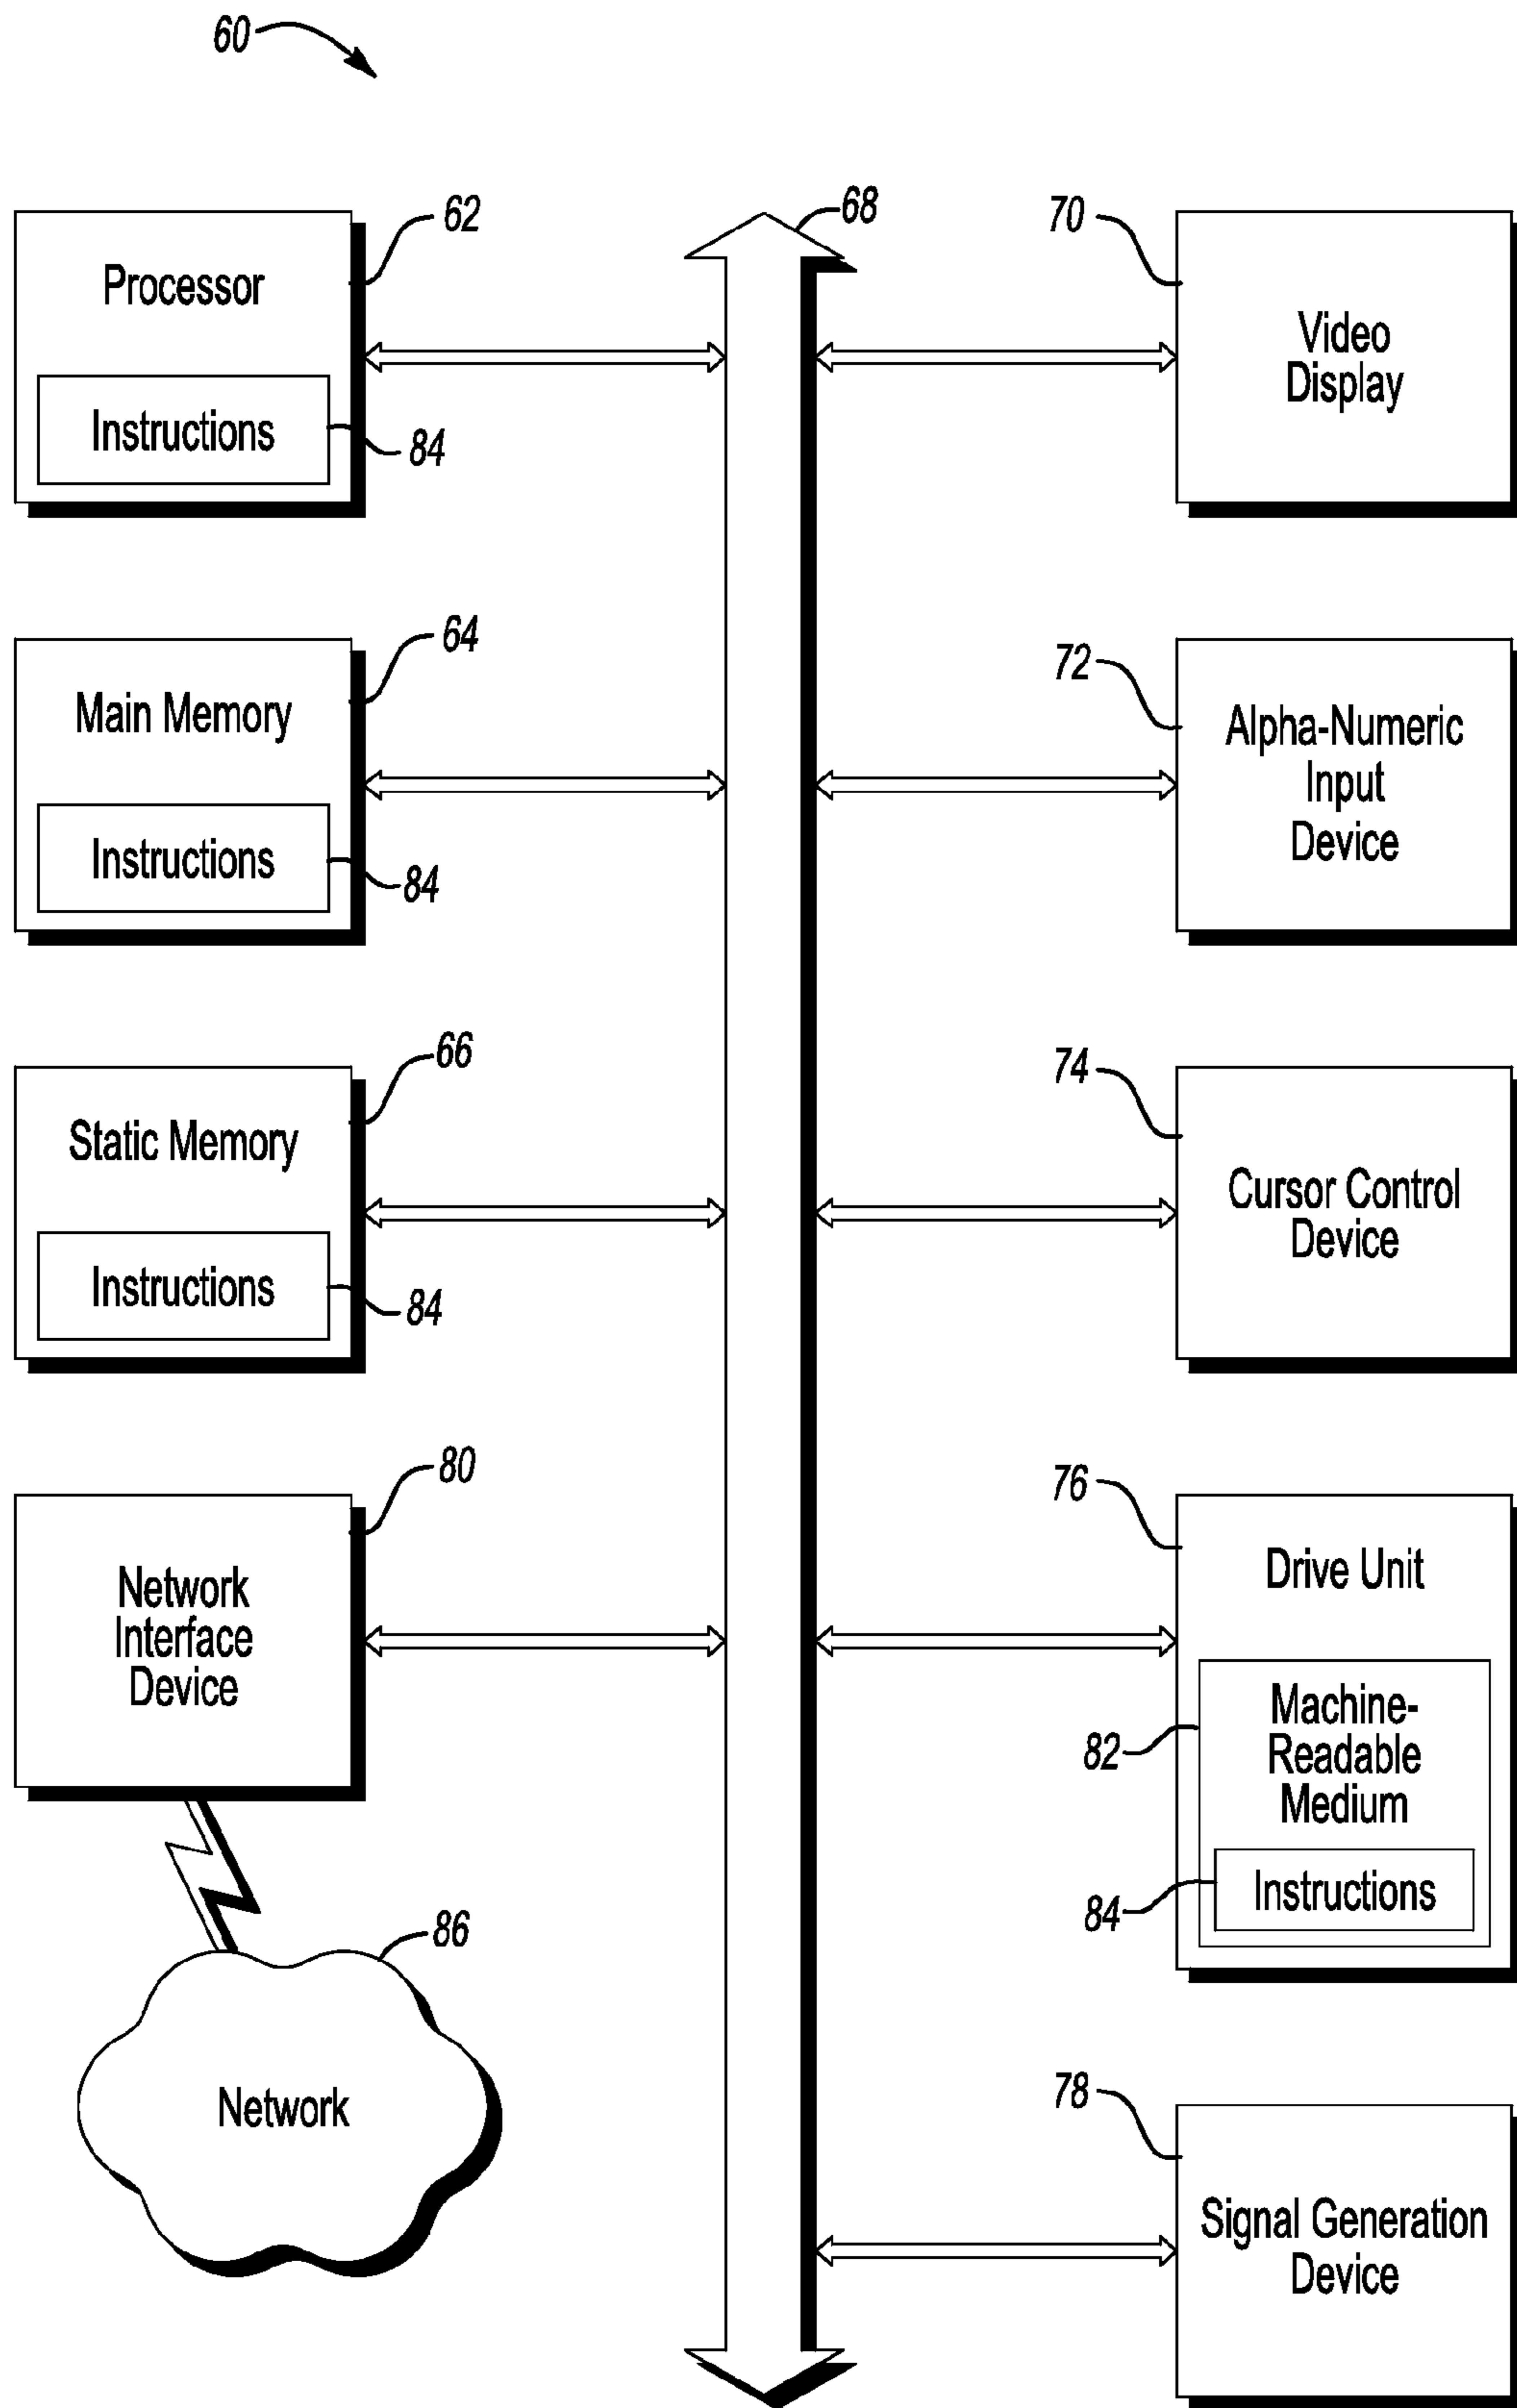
60

62
Processor
Instructions
84

68

70
Video Display

64
Main Memory
Instructions
84

72
Alpha-Numeric Input Device

66
Static Memory
Instructions
84

74
Cursor Control Device

80
Network Interface Device

76
Drive Unit
82
Machine-Readable Medium
84
Instructions

86
Network

78
Signal Generation Device